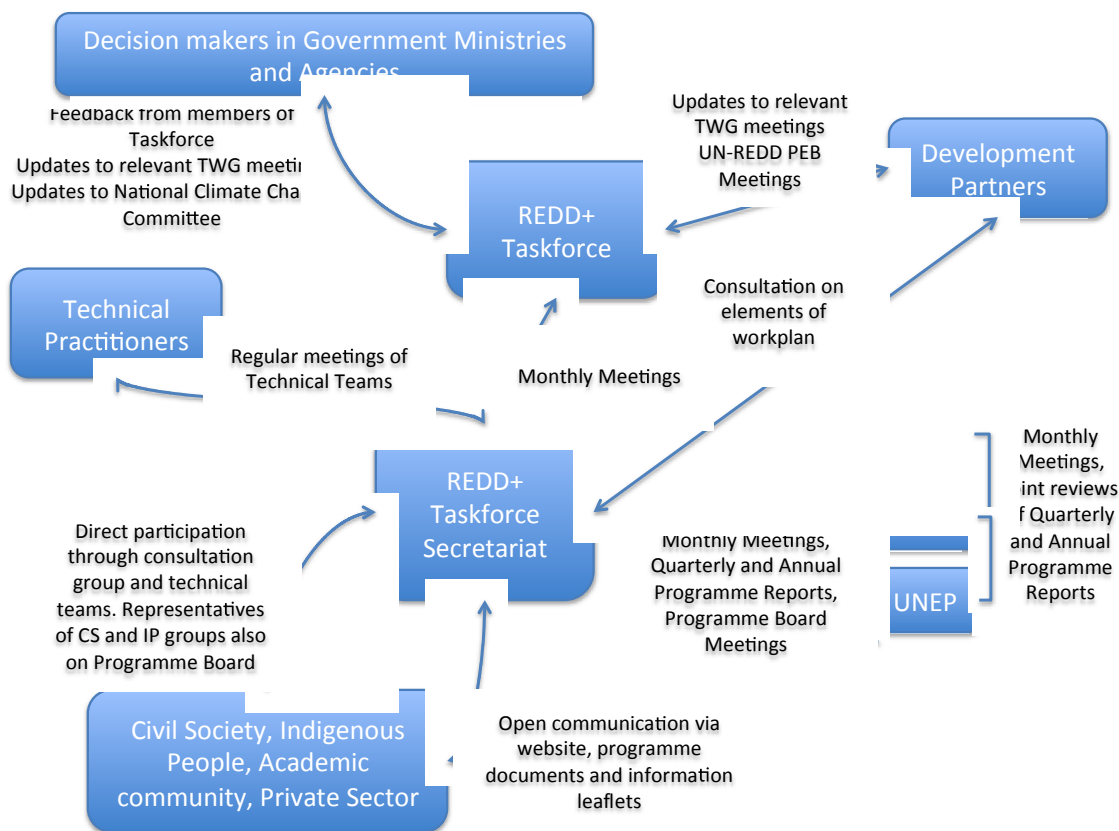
Decision makers in Government Ministries and Agencies

Feedback from members of Taskforce
Updates to relevant TWG meeti
Updates to National Climate Cha Committee

Updates to relevant TWG meetings
UN-REDD PEB Meetings

Development Partners

REDD+ Taskforce

Technical Practitioners

Consultation on elements of workplan

Regular meetings of Technical Teams

Monthly Meetings

Monthly Meetings, int reviews f Quarterly and Annual Programme Reports

REDD+ Taskforce Secretariat

Direct participation through consultation group and technical teams. Representatives of CS and IP groups also on Programme Board

Monthly Meetings, Quarterly and Annual Programme Reports, Programme Board Meetings

UNEP

Civil Society, Indigenous People, Academic community, Private Sector

Open communication via website, programme documents and information leaflets